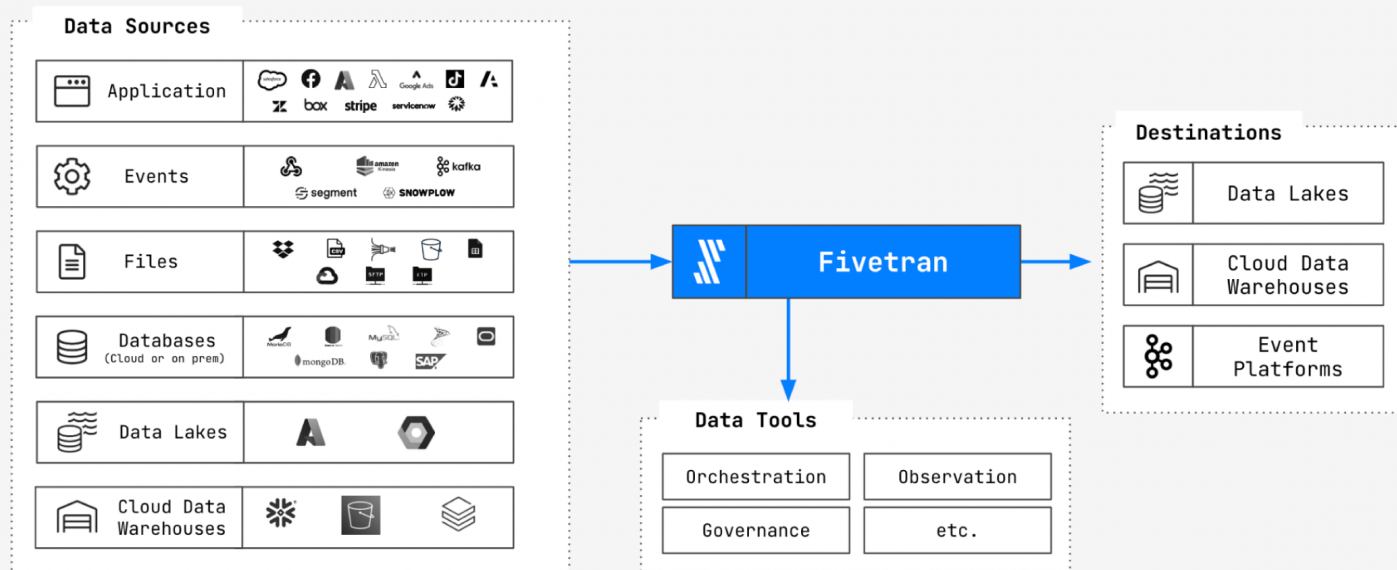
Data Sources

Application

salesforce Google Ads

box stripe servicenow

Events

amazon Kinesis kafka

segment SNOWPLOW

Files

CSV SFTP FTP

Databases (Cloud or on prem)

MariaDB MySQL

mongoDB. SAP

Data Lakes

Cloud Data Warehouses

Fivetran

Destinations

Data Lakes

Cloud Data Warehouses

Event Platforms

Data Tools

Orchestration

Observation

Governance

etc.